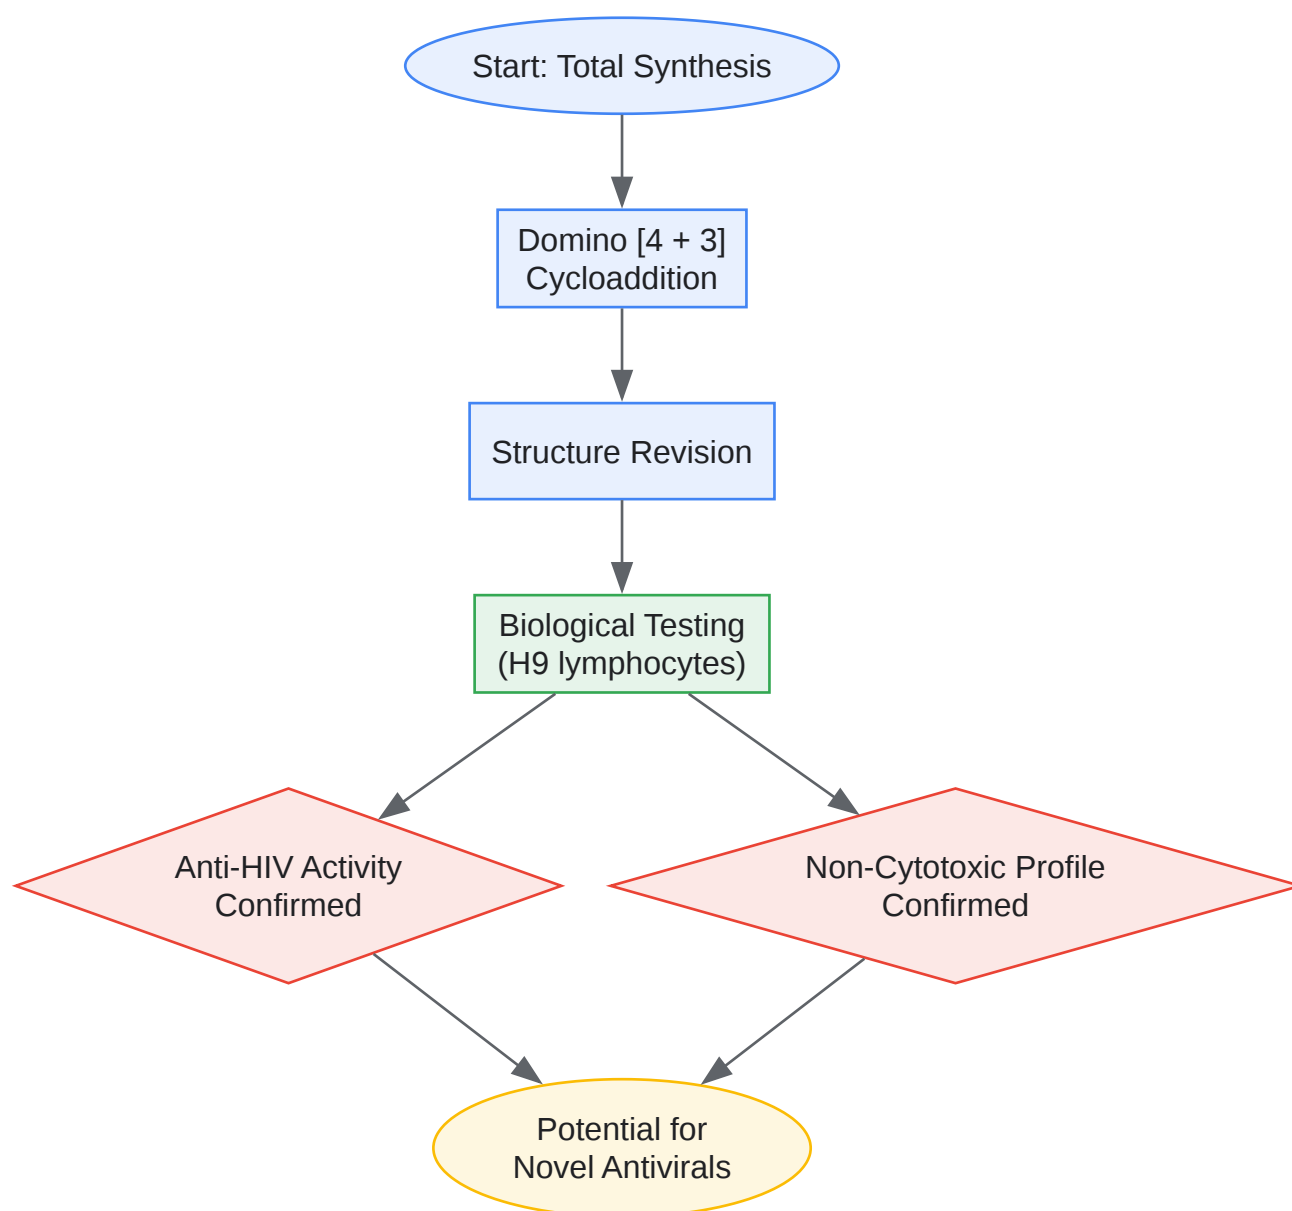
Start: Total Synthesis

Domino [4 + 3] Cycloaddition

Structure Revision

Biological Testing (H9 lymphocytes)

Anti-HIV Activity Confirmed

Non-Cytotoxic Profile Confirmed

Potential for Novel Antivirals